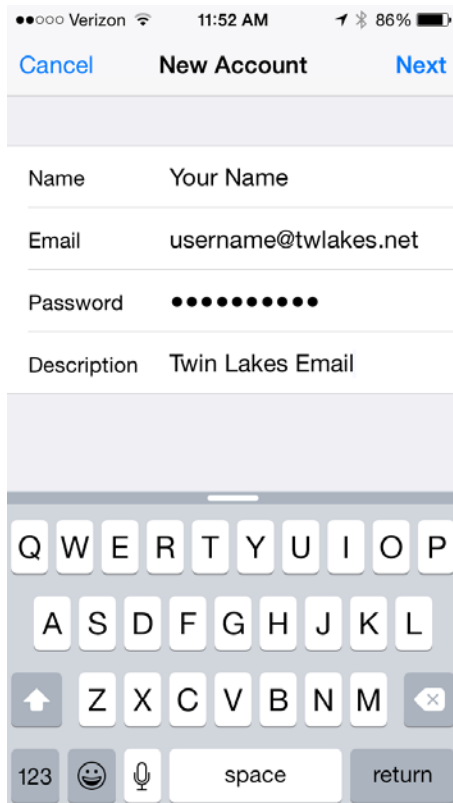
●●○○○ Verizon 11:52 AM 86%

Cancel New Account Next

Name Your Name

Email username@twlakes.net

Password ●●●●●●●●●●

Description Twin Lakes Email

Q W E R T Y U I O P

A S D F G H J K L

Z X C V B N M

123 space return